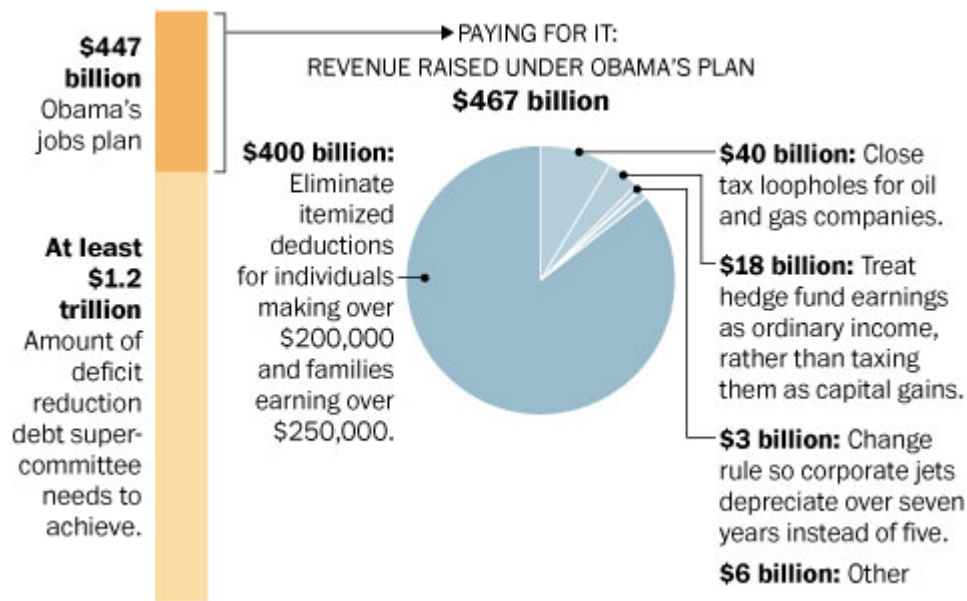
$447 billion Obama's jobs plan

At least $1.2 trillion Amount of deficit reduction debt supercommittee needs to achieve.

PAYING FOR IT:
REVENUE RAISED UNDER OBAMA'S PLAN
$467 billion

$400 billion: Eliminate itemized deductions for individuals making over $200,000 and families earning over $250,000.

$40 billion: Close tax loopholes for oil and gas companies.

$18 billion: Treat hedge fund earnings as ordinary income, rather than taxing them as capital gains.

$3 billion: Change rule so corporate jets depreciate over seven years instead of five.

$6 billion: Other